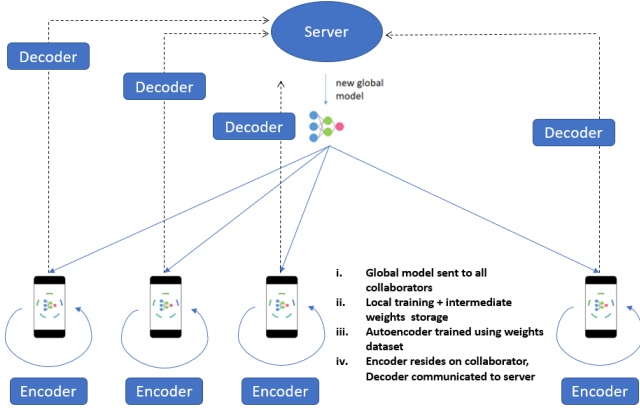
Server

Decoder

Decoder

Decoder

Decoder

new global model

Encoder

Encoder

Encoder

Encoder

i. Global model sent to all collaborators
ii. Local training + intermediate weights storage
iii. Autoencoder trained using weights dataset
iv. Encoder resides on collaborator, Decoder communicated to server